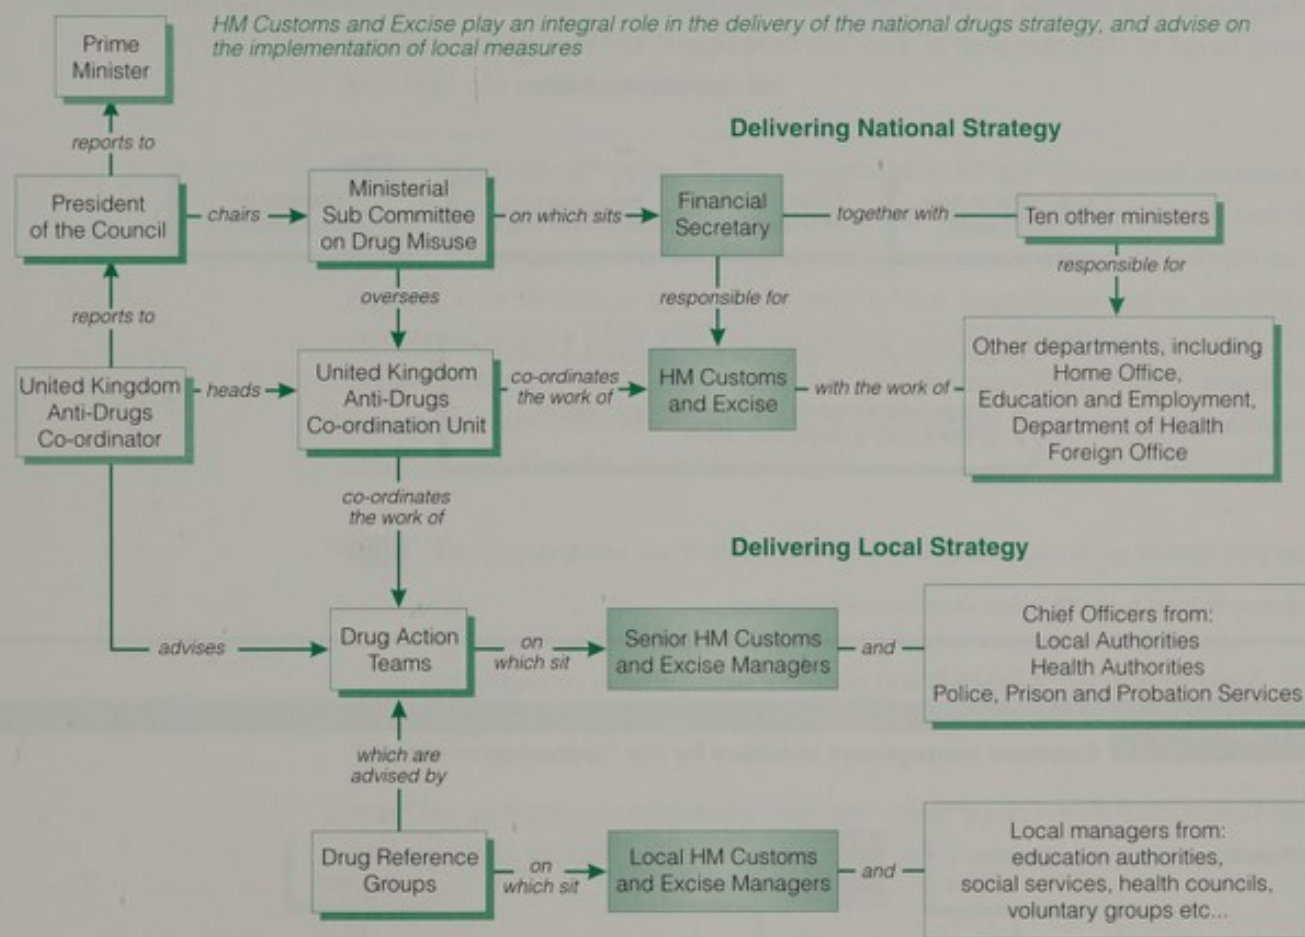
HM Customs and Excise play an integral role in the delivery of the national drugs strategy, and advise on the implementation of local measures

Prime Minister

reports to

President of the Council

chairs

Ministerial Sub Committee on Drug Misuse

on which sits

Delivering National Strategy

Financial Secretary

together with

Ten other ministers

responsible for

oversees

responsible for

reports to

United Kingdom Anti-Drugs Co-ordinator

heads

United Kingdom Anti-Drugs Co-ordination Unit

co-ordinates the work of

HM Customs and Excise

with the work of

Other departments, including Home Office, Education and Employment, Department of Health Foreign Office

co-ordinates the work of

Delivering Local Strategy

advises

Drug Action Teams

on which sit

Senior HM Customs and Excise Managers

and

Chief Officers from: Local Authorities Health Authorities Police, Prison and Probation Services

which are advised by

Drug Reference Groups

on which sit

Local HM Customs and Excise Managers

and

Local managers from: education authorities, social services, health councils, voluntary groups etc...